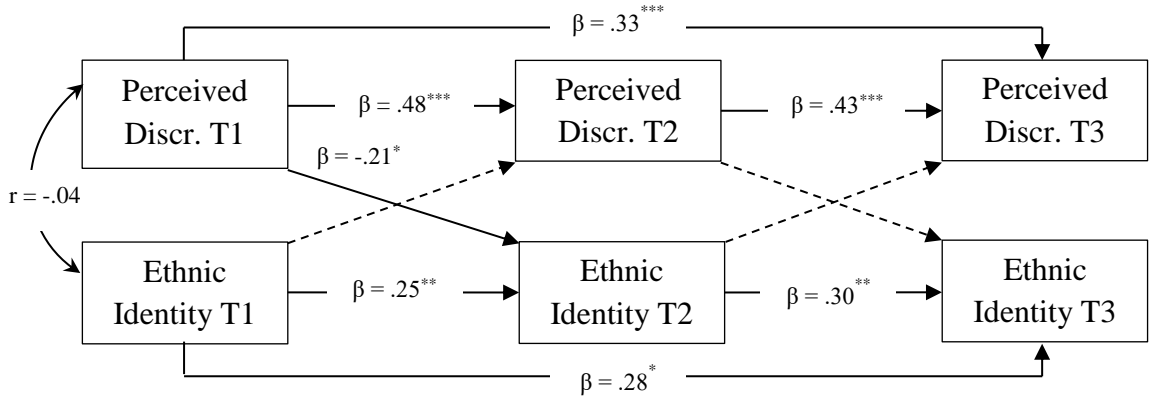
$\beta = .33^{***}$

Perceived Discr. T1

$\beta = .48^{***}$

Perceived Discr. T2

$\beta = .43^{***}$

Perceived Discr. T3

$\beta = -.21^{*}$

$r = -.04$

Ethnic Identity T1

$\beta = .25^{**}$

Ethnic Identity T2

$\beta = .30^{**}$

Ethnic Identity T3

$\beta = .28^{*}$